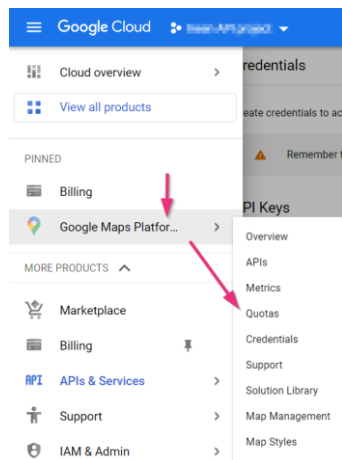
Google Cloud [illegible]

Cloud overview

View all products

PINNED

Billing

Google Maps Platfor...

MORE PRODUCTS

Marketplace

Billing

API APIs & Services

Support

IAM & Admin

redentials

eate credentials to ac

Remember t

PI Keys

Overview

APIs

Metrics

Quotas

Credentials

Support

Solution Library

Map Management

Map Styles